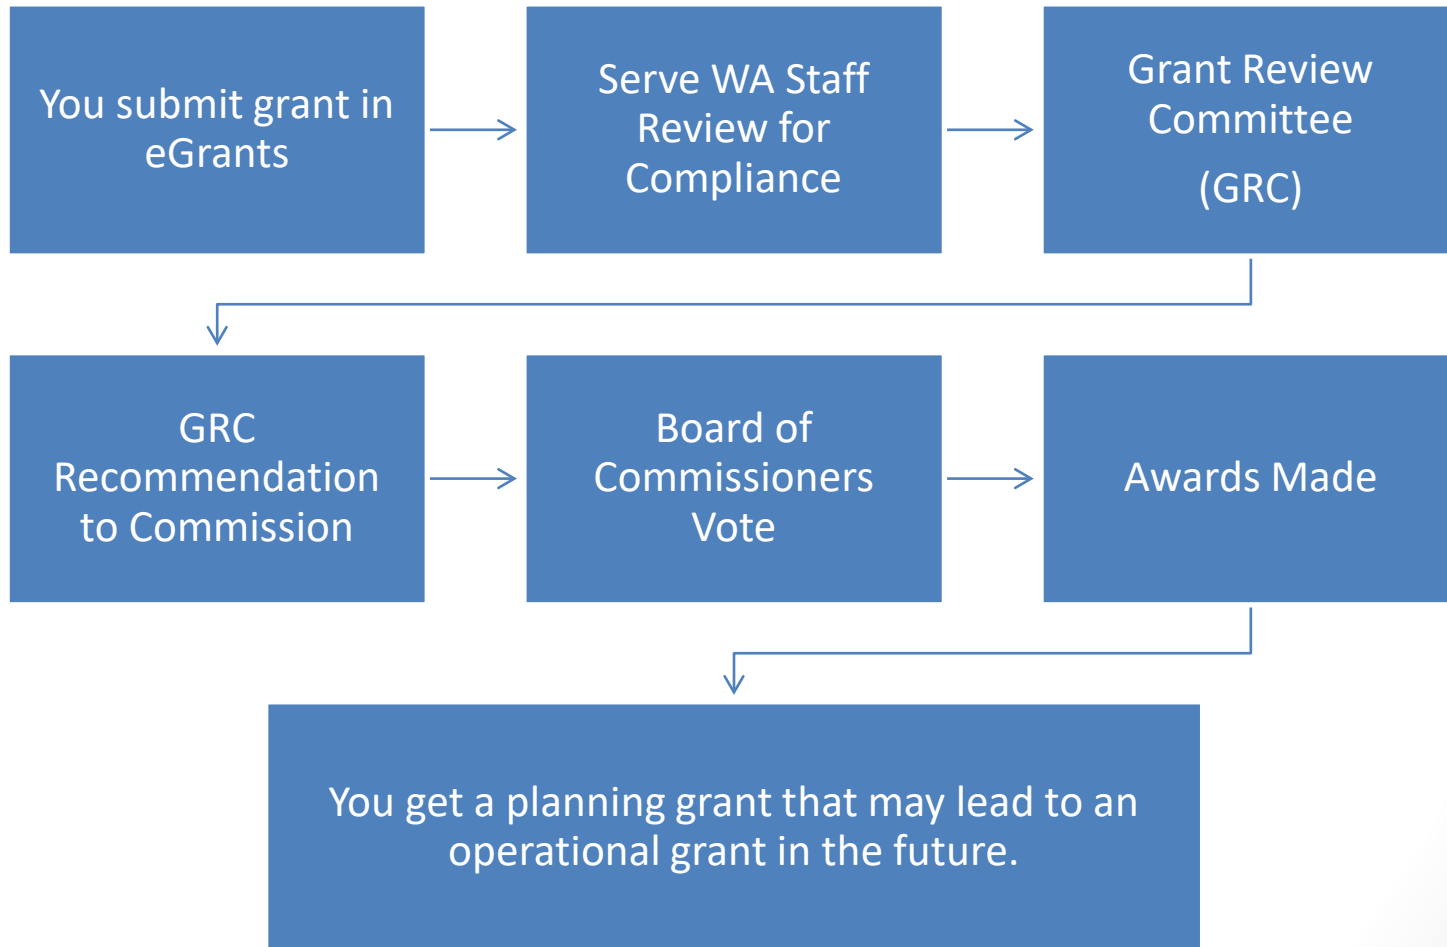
You submit grant in eGrants

Serve WA Staff Review for Compliance

Grant Review Committee

(GRC)

GRC Recommendation to Commission

Board of Commissioners Vote

Awards Made

You get a planning grant that may lead to an operational grant in the future.